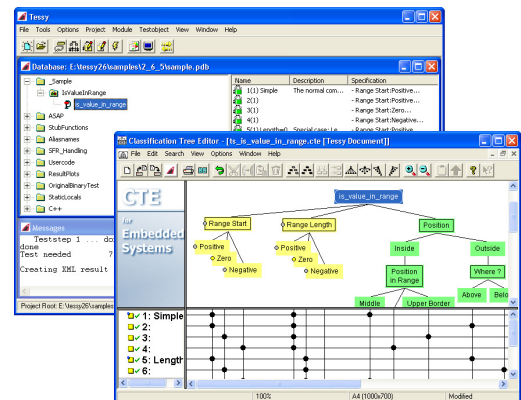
Tessy

File Tools Options Project Module Testobject View Window Help

Database: E:\tessy26\samples\2_6_5\sample.pdb

_Sample
IsValueInRange
is_value_in_range
ASAP
StubFunctions
Aliasnames
SFR_Handling
Usercode
ResultPlots
OriginalBinaryTest
StaticLocals
C++

| Name | Description | Specification |
|---|---|---|
| 1(1) Simple | The normal com... | - Range Start:Positive... |
| 2(1) | | - Range Start:Positive... |
| 3(1) | | - Range Start:Zero... |
| 4(1) | | - Range Start:Negative... |
| 5(1) another0 | Special case: Le... | - Range Start:Positive... |

Messages

Teststep 1 ... do
done
Test needed 7
Creating XML result

Project Root: E:\tessy26\samples

Classification Tree Editor - [ts_is_value_in_range.cte [Tessy Document]]

File Edit Search View Options Window Help

CTE
for
Embedded
Systems

is_value_in_range
Range Start
Positive
Zero
Negative
Range Length
Positive
Zero
Negative
Position
Inside
Position in Range
Middle
Upper Border
Outside
Where ?
Above
Belo

1: Simple
2:
3:
4:
5: Length
6:

100%
A4 (1000x700)
Modified